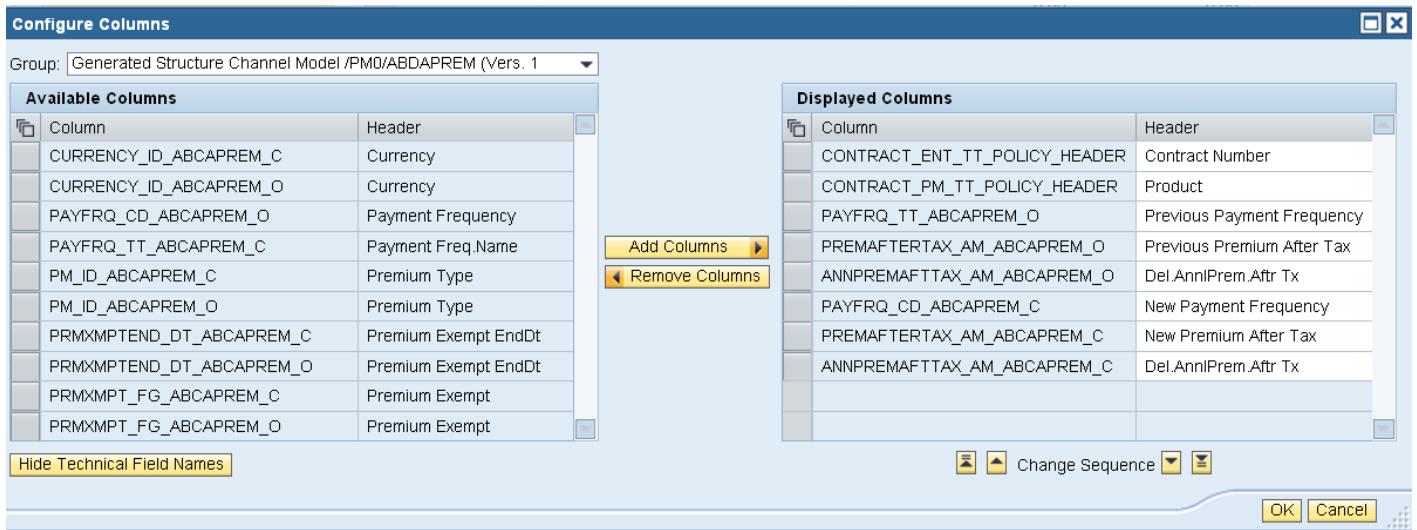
Configure Columns

Group: Generated Structure Channel Model /PM0/ABDAPREM (Vers. 1

Available Columns

| Column | Header |
|---|---|
| CURRENCY_ID_ABCAPREM_C | Currency |
| CURRENCY_ID_ABCAPREM_O | Currency |
| PAYFRQ_CD_ABCAPREM_O | Payment Frequency |
| PAYFRQ_TT_ABCAPREM_C | Payment Freq.Name |
| PM_ID_ABCAPREM_C | Premium Type |
| PM_ID_ABCAPREM_O | Premium Type |
| PRMXMPTEND_DT_ABCAPREM_C | Premium Exempt EndDt |
| PRMXMPTEND_DT_ABCAPREM_O | Premium Exempt EndDt |
| PRMXMPT_FG_ABCAPREM_C | Premium Exempt |
| PRMXMPT_FG_ABCAPREM_O | Premium Exempt |

Add Columns
Remove Columns

Displayed Columns

| Column | Header |
|---|---|
| CONTRACT_ENT_TT_POLICY_HEADER | Contract Number |
| CONTRACT_PM_TT_POLICY_HEADER | Product |
| PAYFRQ_TT_ABCAPREM_O | Previous Payment Frequency |
| PREMAFTERTAX_AM_ABCAPREM_O | Previous Premium After Tax |
| ANNPREMAFTTAX_AM_ABCAPREM_O | Del.AnnlPrem.Aftr Tx |
| PAYFRQ_CD_ABCAPREM_C | New Payment Frequency |
| PREMAFTERTAX_AM_ABCAPREM_C | New Premium After Tax |
| ANNPREMAFTTAX_AM_ABCAPREM_C | Del.AnnlPrem.Aftr Tx |
| | |
| | |

Hide Technical Field Names

Change Sequence

OK Cancel